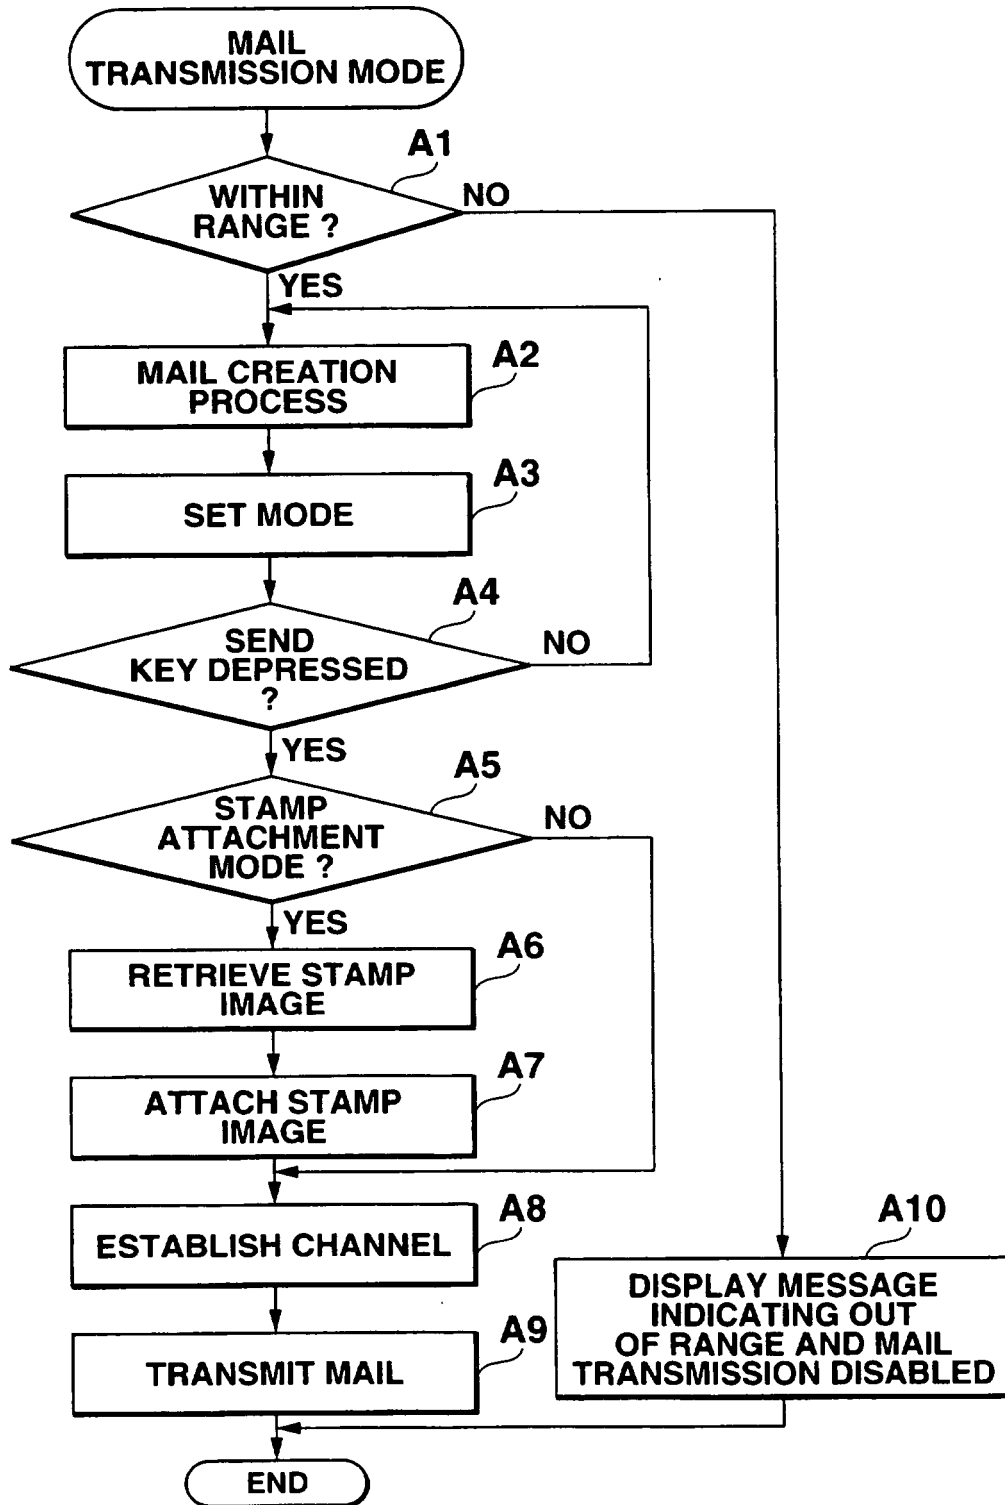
MAIL TRANSMISSION MODE

A1

WITHIN RANGE ?

NO

YES

MAIL CREATION PROCESS

A2

SET MODE

A3

A4

SEND KEY DEPRESSED ?

NO

YES

A5

STAMP ATTACHMENT MODE ?

NO

YES

RETRIEVE STAMP IMAGE

A6

ATTACH STAMP IMAGE

A7

ESTABLISH CHANNEL

A8

A10

DISPLAY MESSAGE INDICATING OUT OF RANGE AND MAIL TRANSMISSION DISABLED

TRANSMIT MAIL

A9

END